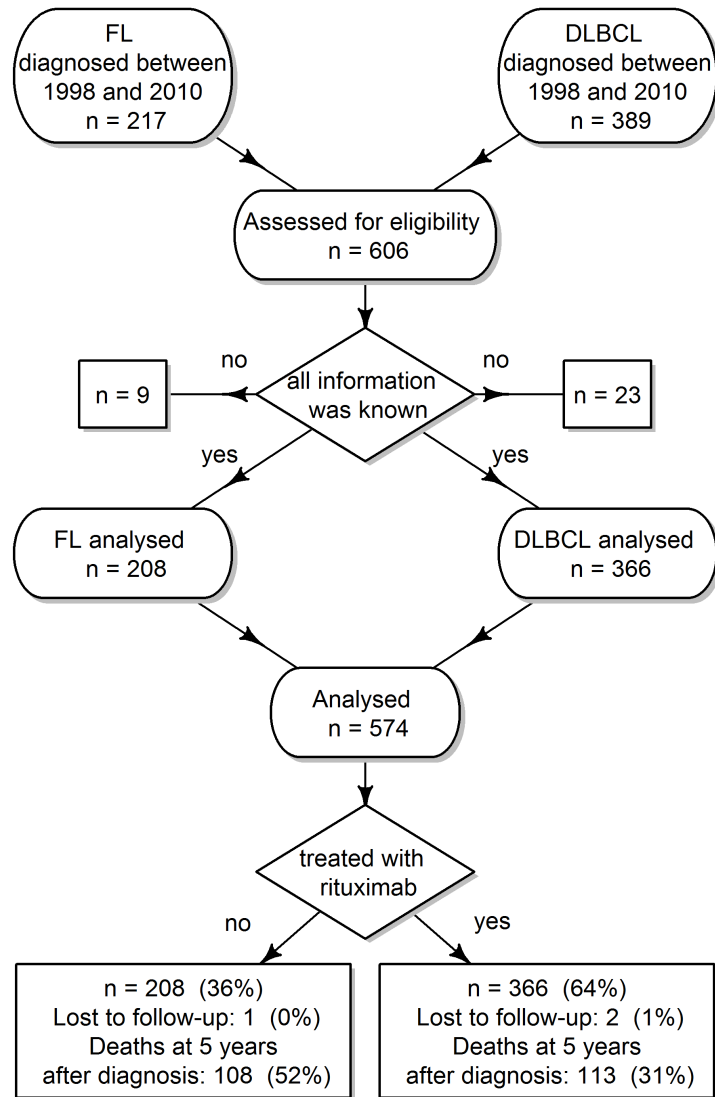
FL
diagnosed between
1998 and 2010
n = 217

DLBCL
diagnosed between
1998 and 2010
n = 389

Assessed for eligibility
n = 606

no

n = 9

all information
was known

no

n = 23

yes

yes

FL analysed
n = 208

DLBCL analysed
n = 366

Analysed
n = 574

treated with
rituximab

no

yes

n = 208 (36%)
Lost to follow-up: 1 (0%)
Deaths at 5 years
after diagnosis: 108 (52%)

n = 366 (64%)
Lost to follow-up: 2 (1%)
Deaths at 5 years
after diagnosis: 113 (31%)